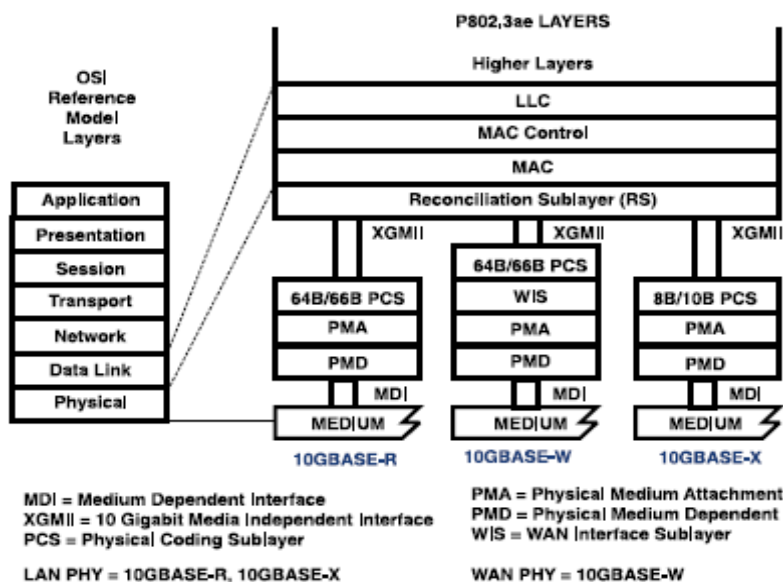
P802,3ae LAYERS

OSI Reference Model Layers

Higher Layers

LLC

MAC Control

MAC

Reconciliation Sublayer (RS)

Application

Presentation

Session

Transport

Network

Data Link

Physical

XGMII

XGMII

XGMII

64B/66B PCS

PMA

PMD

MDI

MEDIUM

10GBASE-R

64B/66B PCS

WIS

PMA

PMD

MDI

MEDIUM

10GBASE-W

8B/10B PCS

PMA

PMD

MDI

MEDIUM

10GBASE-X

MDI = Medium Dependent Interface
XGMII = 10 Gigabit Media Independent Interface
PCS = Physical Coding Sublayer

PMA = Physical Medium Attachment
PMD = Physical Medium Dependent
WIS = WAN Interface Sublayer

LAN PHY = 10GBASE-R, 10GBASE-X

WAN PHY = 10GBASE-W